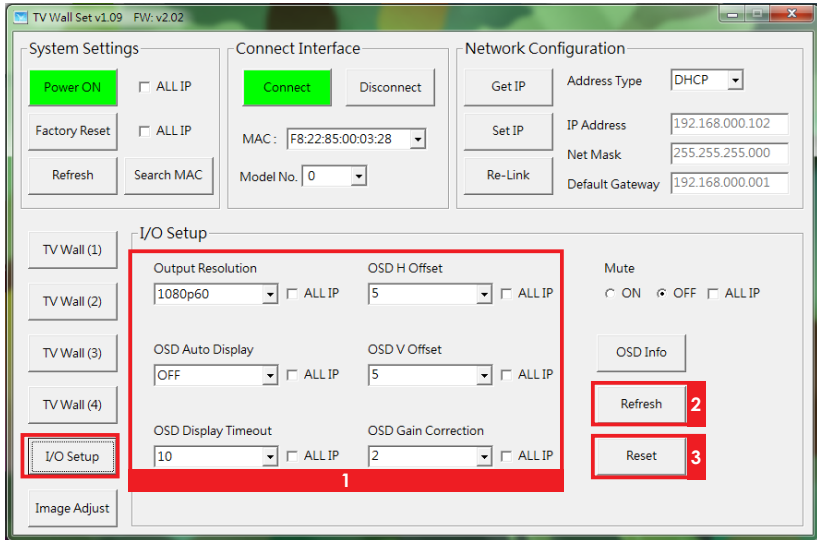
TV Wall Set v1.09 FW: v2.02

System Settings

Power ON
ALL IP
Factory Reset
ALL IP
Refresh
Search MAC

Connect Interface

Connect
Disconnect
MAC : F8:22:85:00:03:28
Model No. 0

Network Configuration

Get IP
Set IP
Re-Link
Address Type DHCP
IP Address 192.168.000.102
Net Mask 255.255.255.000
Default Gateway 192.168.000.001

TV Wall (1)
TV Wall (2)
TV Wall (3)
TV Wall (4)
I/O Setup
Image Adjust

I/O Setup

Output Resolution
1080p60
ALL IP
OSD H Offset
5
ALL IP
OSD Auto Display
OFF
ALL IP
OSD V Offset
5
ALL IP
OSD Display Timeout
10
ALL IP
OSD Gain Correction
2
ALL IP

1

Mute
ON
OFF
ALL IP

OSD Info
Refresh
2
Reset
3